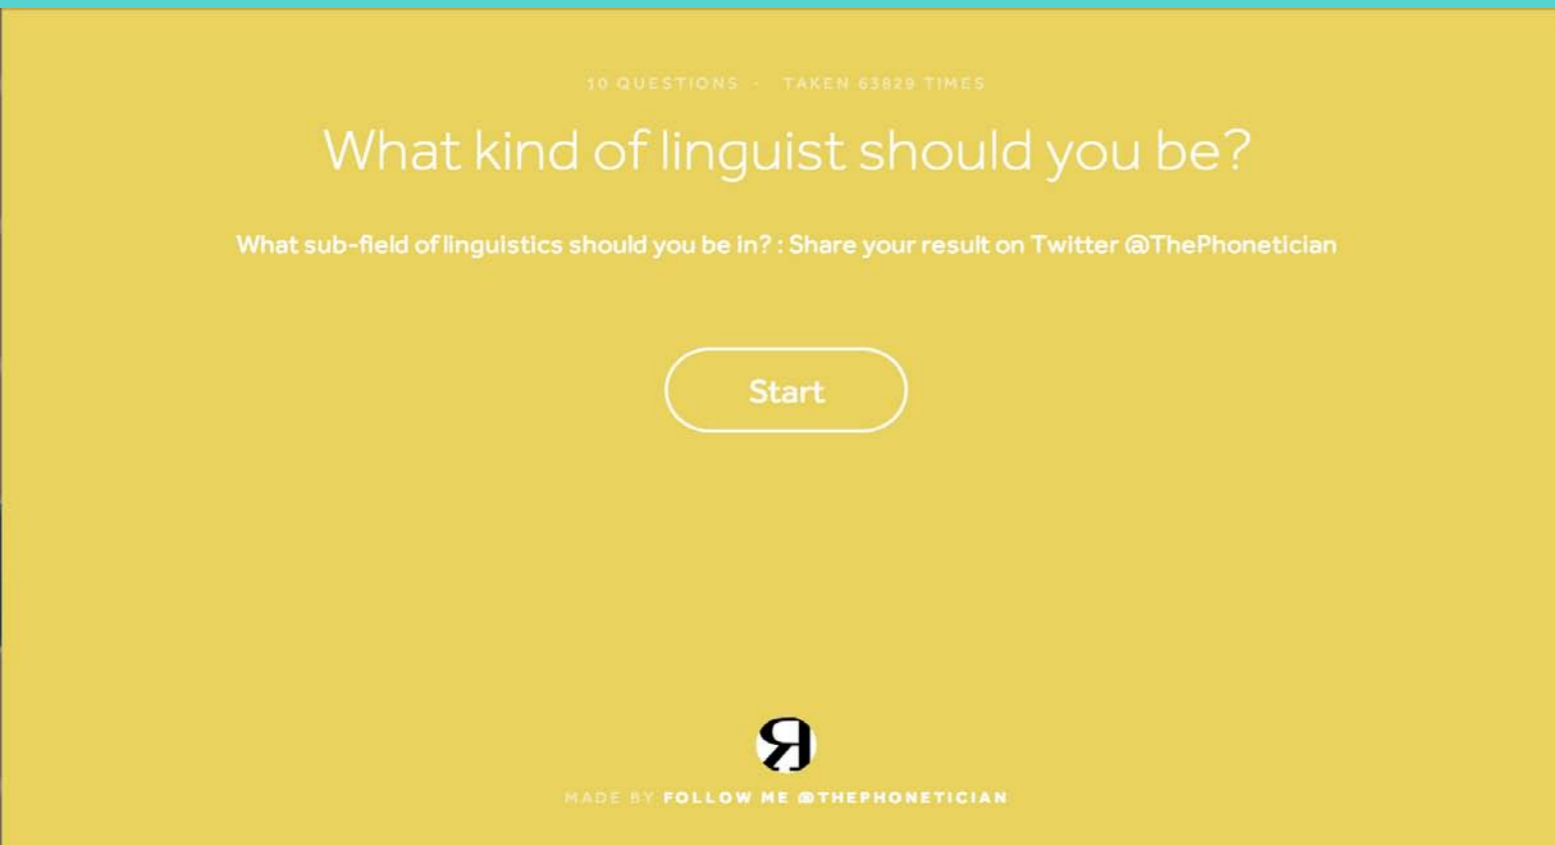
10 QUESTIONS · TAKEN 63829 TIMES

What kind of linguist should you be?

What sub-field of linguistics should you be in? : Share your result on Twitter @ThePhonetician

Start

MADE BY FOLLOW ME @THEPHONETICIAN